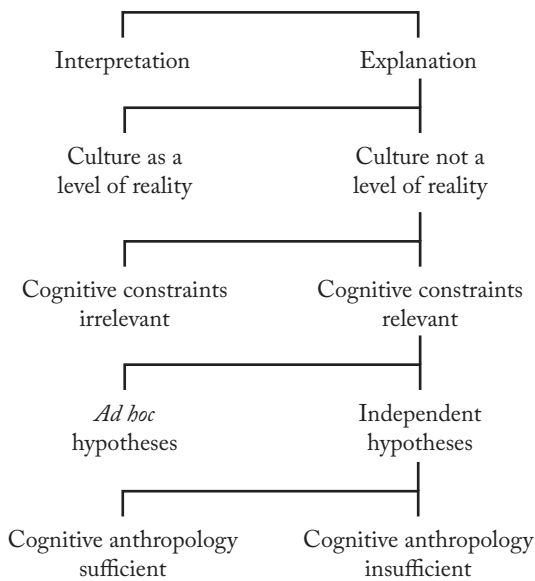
Interpretation

Explanation

Culture as a level of reality

Culture not a level of reality

Cognitive constraints irrelevant

Cognitive constraints relevant

*Ad hoc* hypotheses

Independent hypotheses

Cognitive anthropology sufficient

Cognitive anthropology insufficient